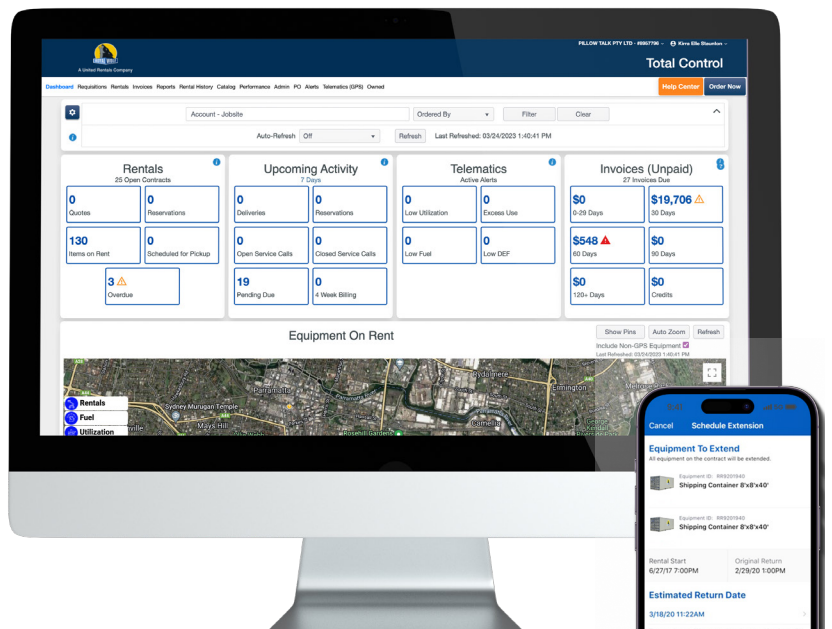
A United Rentals Company

PILLOW TALK PTY LTD - #8907706 ⌄   Kira Elle Staunton ⌄

Total Control

Dashboard Requisitions Rentals Invoices Reports Rental History Catalog Performance Admin PO Alerts Telematics (GPS) Owned

Help Center   Order Now

Account - Jobsite   Ordered By   Filter   Clear

Auto-Refresh   Off   Refresh   Last Refreshed: 03/24/2023 1:40:41 PM

Rentals
25 Open Contracts

0 Quotes
0 Reservations
130 Items on Rent
0 Scheduled for Pickup
3 Overdue

Upcoming Activity
7 Days

0 Deliveries
0 Reservations
0 Open Service Calls
0 Closed Service Calls
19 Pending Due
0 4 Week Billing

Telematics
Active Alerts

0 Low Utilization
0 Excess Use
0 Low Fuel
0 Low DEF

Invoices (Unpaid)
27 Invoices Due

$0 0-29 Days
$19,706 30 Days
$548 60 Days
$0 90 Days
$0 120+ Days
$0 Credits

Equipment On Rent

Show Pins   Auto Zoom   Refresh

Include Non-GPS Equipment
Last Refreshed: 03/24/2023 1:40:41 PM

Parramatta
Rydalmere
Ermington
Sydney Murugan Temple
Mays Hill
Rosehill Gardens
Camellia
Melrose Park

Rentals
Fuel
Utilization

Cancel   Schedule Extension

Equipment To Extend
All equipment on the contract will be extended.

Equipment ID: RR3201940
Shipping Container 8'x8'x40'

Equipment ID: RR3201940
Shipping Container 8'x8'x40'

Rental Start
6/27/17 7:00PM

Original Return
2/29/20 1:00PM

Estimated Return Date

3/18/20 11:22AM